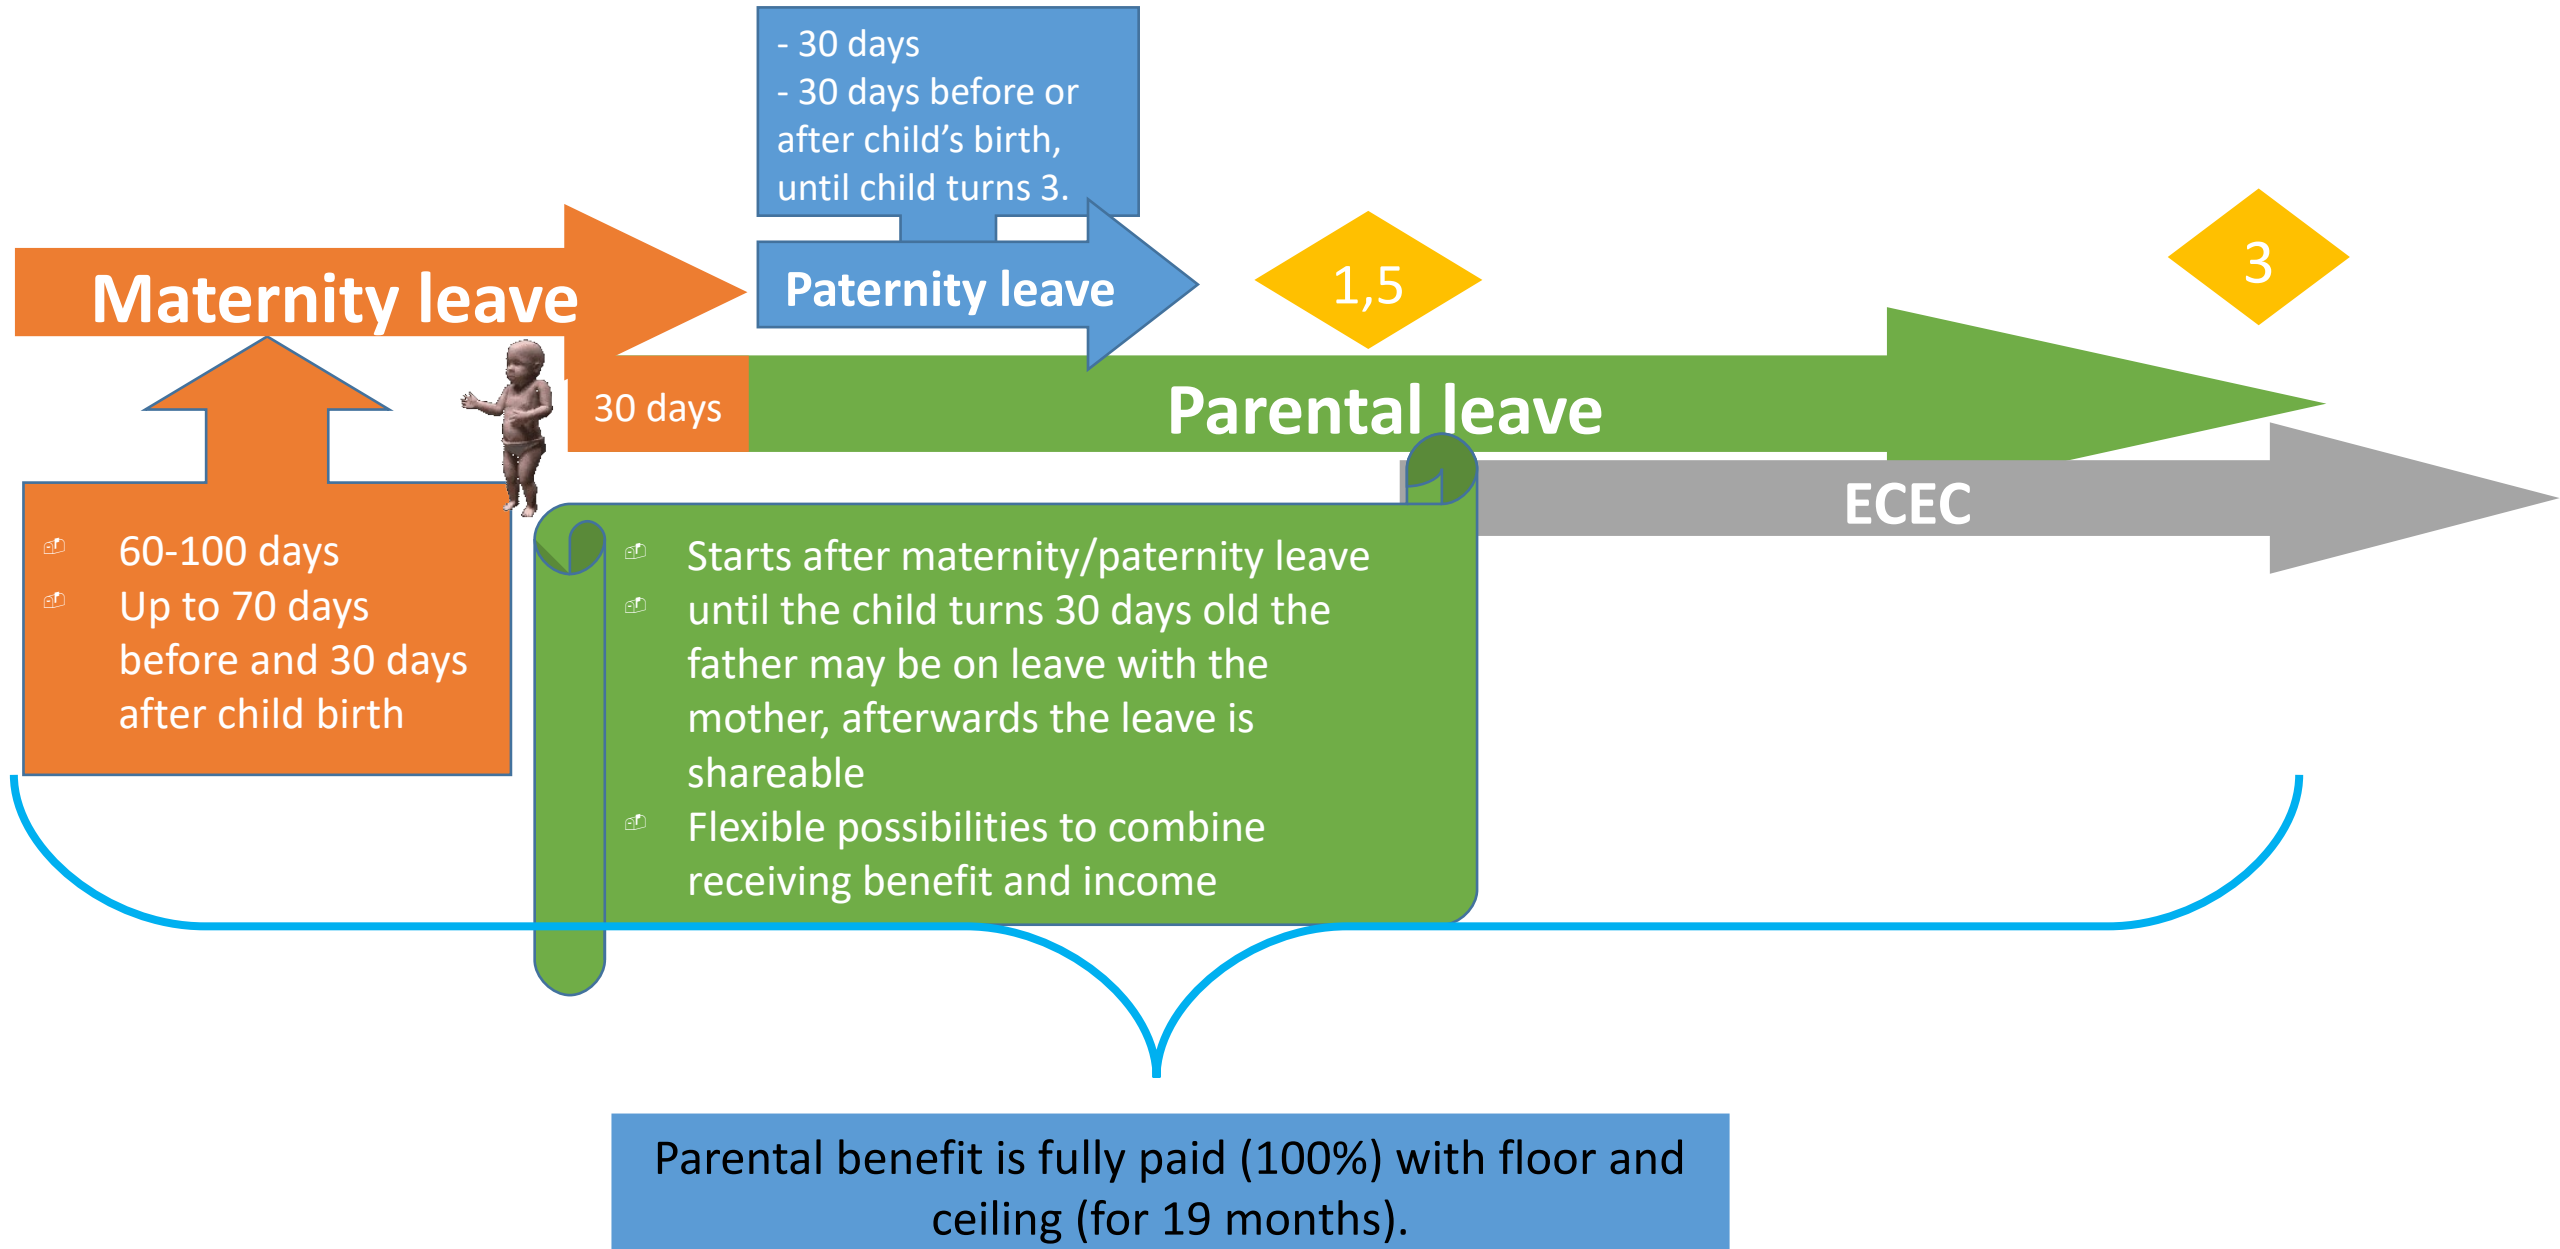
- 30 days
- 30 days before or after child's birth, until child turns 3.

Maternity leave

Paternity leave

1,5

3

30 days

Parental leave

ECEC

60-100 days
Up to 70 days before and 30 days after child birth

Starts after maternity/paternity leave
until the child turns 30 days old the father may be on leave with the mother, afterwards the leave is shareable
Flexible possibilities to combine receiving benefit and income

Parental benefit is fully paid (100%) with floor and ceiling (for 19 months).